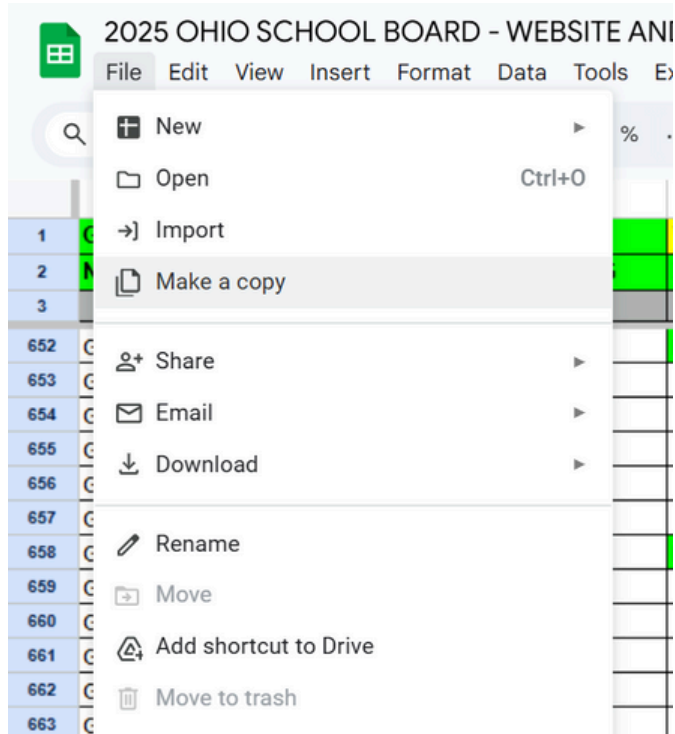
2025 OHIO SCHOOL BOARD - WEBSITE AN

File Edit View Insert Format Data Tools E

%

New
Open Ctrl+O
Import
Make a copy
Share
Email
Download
Rename
Move
Add shortcut to Drive
Move to trash

1
2
3
652
653
654
655
656
657
658
659
660
661
662
663